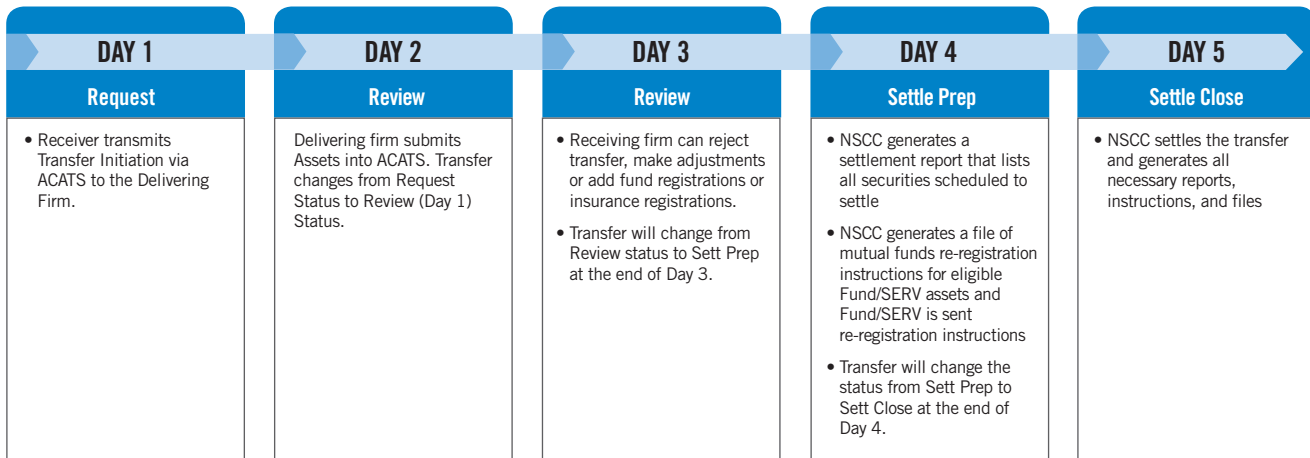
DAY 1

Request

• Receiver transmits Transfer Initiation via ACATS to the Delivering Firm.

DAY 2

Review

Delivering firm submits Assets into ACATS. Transfer changes from Request Status to Review (Day 1) Status.

DAY 3

Review

• Receiving firm can reject transfer, make adjustments or add fund registrations or insurance registrations.

• Transfer will change from Review status to Sett Prep at the end of Day 3.

DAY 4

Settle Prep

• NSCC generates a settlement report that lists all securities scheduled to settle

• NSCC generates a file of mutual funds re-registration instructions for eligible Fund/SERV assets and Fund/SERV is sent re-registration instructions

• Transfer will change the status from Sett Prep to Sett Close at the end of Day 4.

DAY 5

Settle Close

• NSCC settles the transfer and generates all necessary reports, instructions, and files